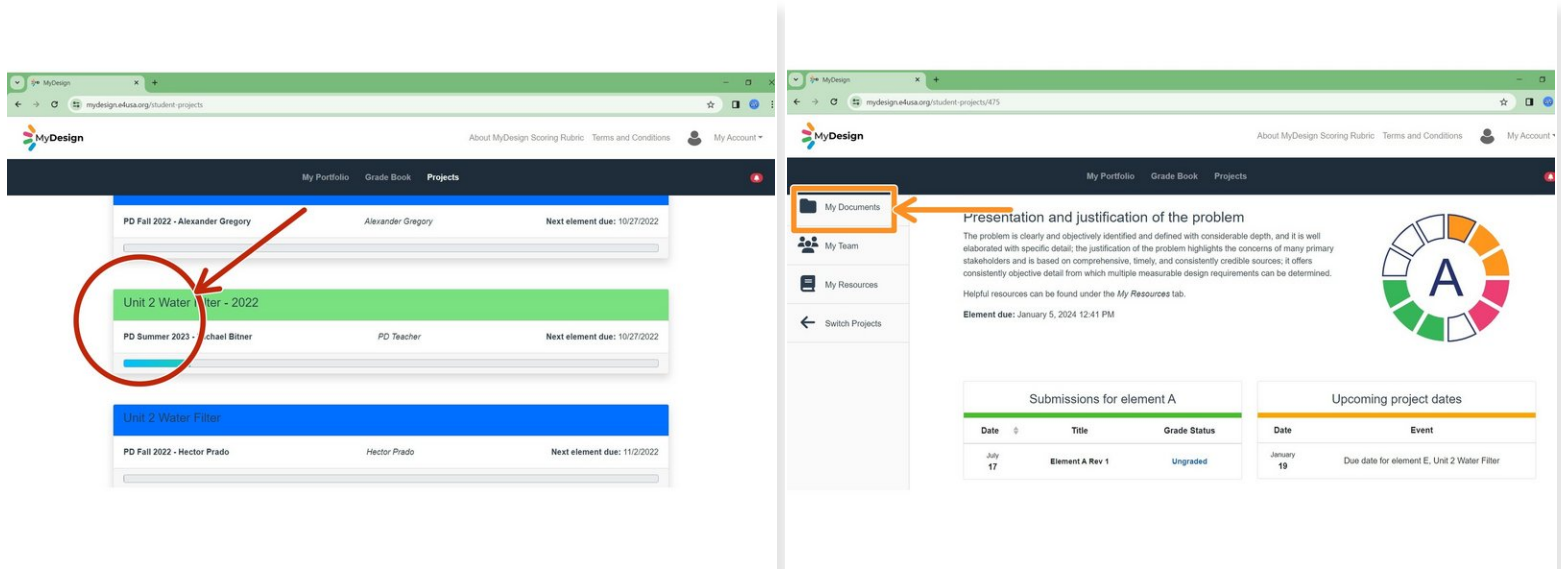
MyDesign
mydesign.e4usa.org/student-projects

MyDesign

About MyDesign Scoring Rubric Terms and Conditions My Account

My Portfolio Grade Book Projects

PD Fall 2022 - Alexander Gregory Alexander Gregory Next element due: 10/27/2022

Unit 2 Water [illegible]lter - 2022

PD Summer 2023 - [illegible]chael Bitner PD Teacher Next element due: 10/27/2022

Unit 2 Water Filter

PD Fall 2022 - Hector Prado Hector Prado Next element due: 11/2/2022

MyDesign
mydesign.e4usa.org/student-projects/475

MyDesign

About MyDesign Scoring Rubric Terms and Conditions My Account

My Portfolio Grade Book Projects

My Documents

My Team

My Resources

Switch Projects

Presentation and justification of the problem

The problem is clearly and objectively identified and defined with considerable depth, and it is well elaborated with specific detail; the justification of the problem highlights the concerns of many primary stakeholders and is based on comprehensive, timely, and consistently credible sources; it offers consistently objective detail from which multiple measurable design requirements can be determined.

Helpful resources can be found under the *My Resources* tab.

Element due: January 5, 2024 12:41 PM

A

Submissions for element A

| Date | Title | Grade Status |
|---|---|---|
| July 17 | Element A Rev 1 | Ungraded |

Upcoming project dates

| Date | Event |
|---|---|
| January 19 | Due date for element E, Unit 2 Water Filter |